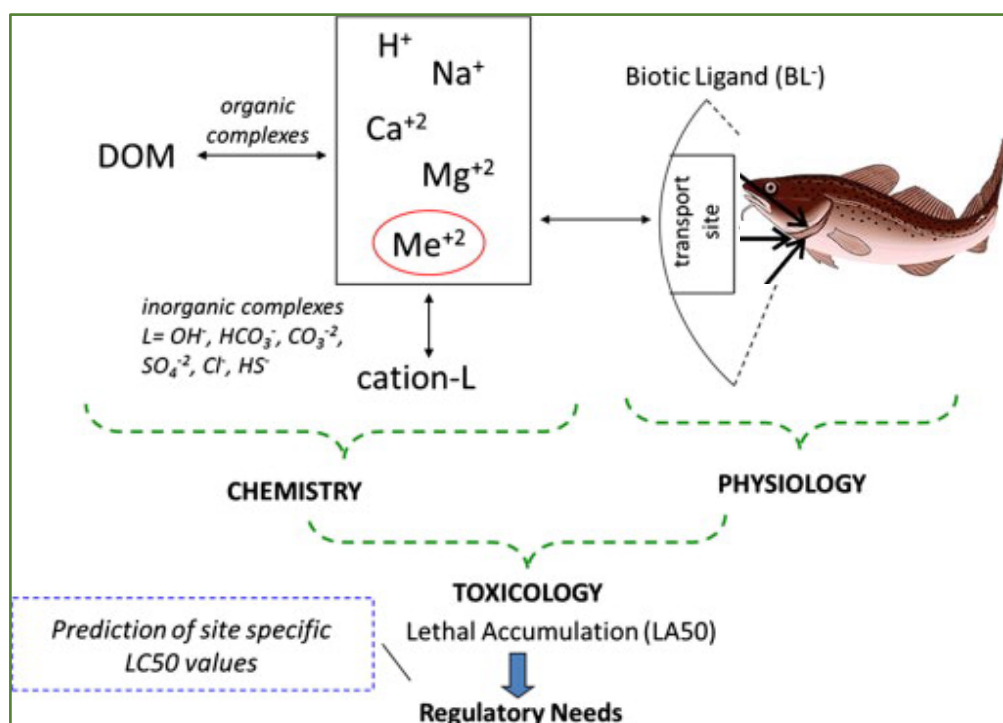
$H^+$
$Na^+$
$Ca^{+2}$
$Mg^{+2}$
$Me^{+2}$

organic complexes

DOM

Biotic Ligand ($BL^-$)

transport site

inorganic complexes
L= $OH^-$, $HCO_3^-$, $CO_3^{-2}$, $SO_4^{-2}$, $Cl^-$, $HS^-$

cation-L

CHEMISTRY

PHYSIOLOGY

TOXICOLOGY
Lethal Accumulation (LA50)

Prediction of site specific LC50 values

Regulatory Needs